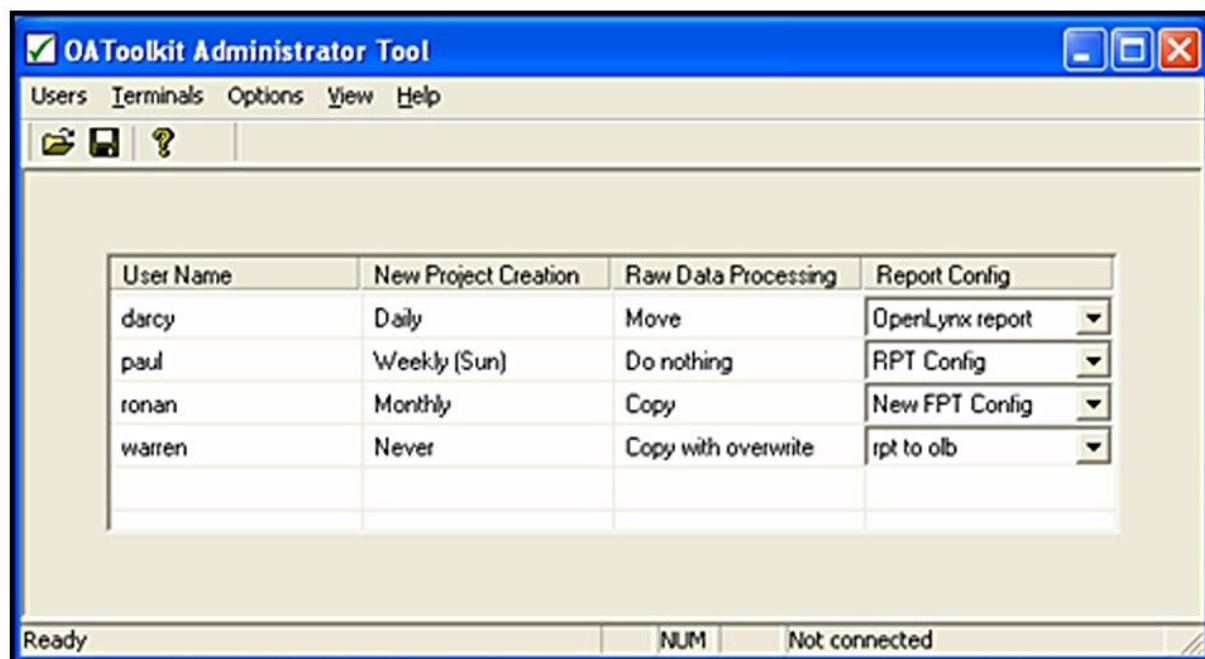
OAToolkit Administrator Tool

Users Terminals Options View Help

| User Name | New Project Creation | Raw Data Processing | Report Config |
|---|---|---|---|
| darcy | Daily | Move | OpenLynx report |
| paul | Weekly (Sun) | Do nothing | RPT Config |
| ronan | Monthly | Copy | New FPT Config |
| warren | Never | Copy with overwrite | rpt to olb |

Ready NUM Not connected